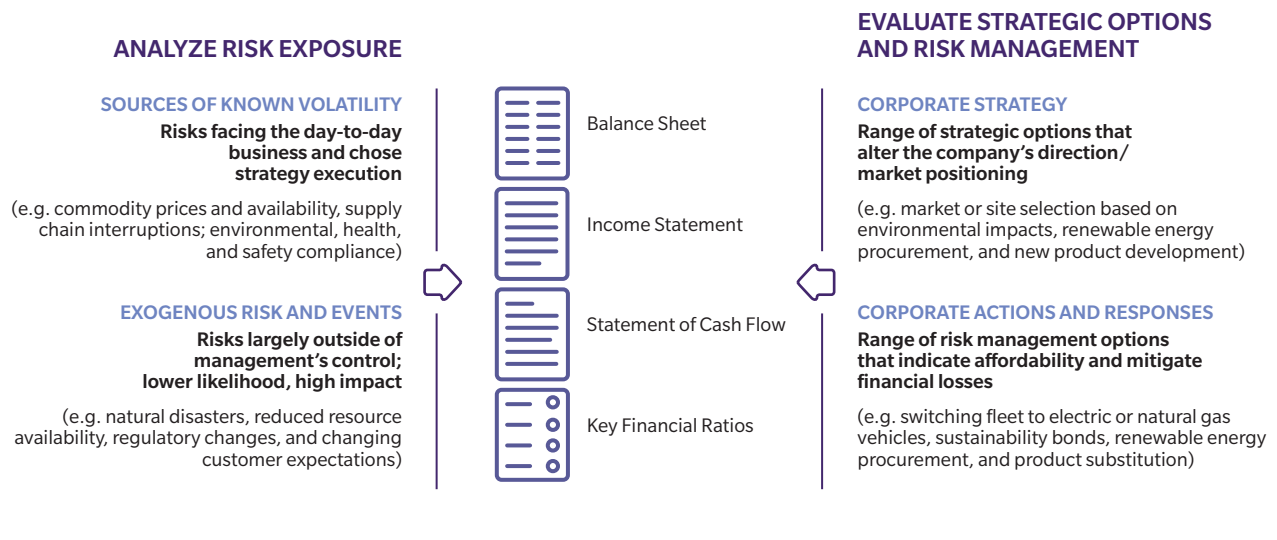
ANALYZE RISK EXPOSURE

SOURCES OF KNOWN VOLATILITY

Risks facing the day-to-day business and chose strategy execution

(e.g. commodity prices and availability, supply chain interruptions; environmental, health, and safety compliance)

EXOGENOUS RISK AND EVENTS

Risks largely outside of management's control; lower likelihood, high impact

(e.g. natural disasters, reduced resource availability, regulatory changes, and changing customer expectations)

Balance Sheet

Income Statement

Statement of Cash Flow

Key Financial Ratios

EVALUATE STRATEGIC OPTIONS AND RISK MANAGEMENT

CORPORATE STRATEGY

Range of strategic options that alter the company's direction/ market positioning

(e.g. market or site selection based on environmental impacts, renewable energy procurement, and new product development)

CORPORATE ACTIONS AND RESPONSES

Range of risk management options that indicate affordability and mitigate financial losses

(e.g. switching fleet to electric or natural gas vehicles, sustainability bonds, renewable energy procurement, and product substitution)